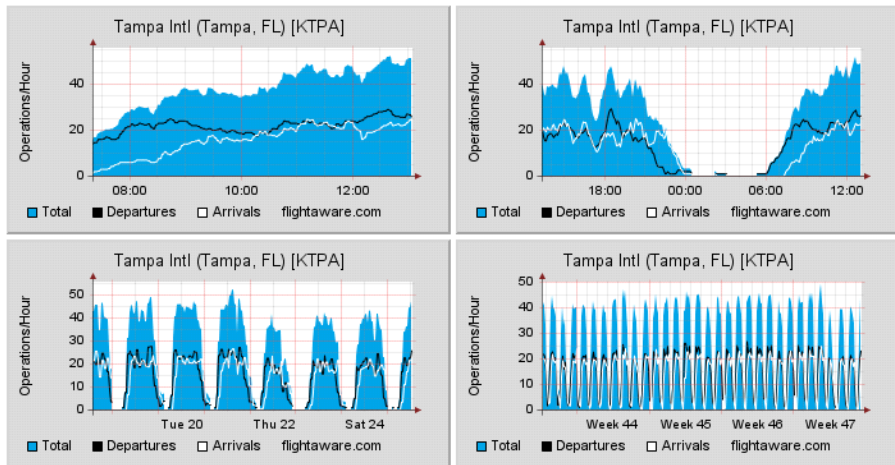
Tampa Intl (Tampa, FL) [KTPA]

Operations/Hour

40
20
0

08:00 10:00 12:00

Total Departures Arrivals flightaware.com

Tampa Intl (Tampa, FL) [KTPA]

Operations/Hour

40
20
0

18:00 00:00 06:00 12:00

Total Departures Arrivals flightaware.com

Tampa Intl (Tampa, FL) [KTPA]

Operations/Hour

50
40
30
20
10
0

Tue 20 Thu 22 Sat 24

Total Departures Arrivals flightaware.com

Tampa Intl (Tampa, FL) [KTPA]

Operations/Hour

50
40
30
20
10
0

Week 44 Week 45 Week 46 Week 47

Total Departures Arrivals flightaware.com